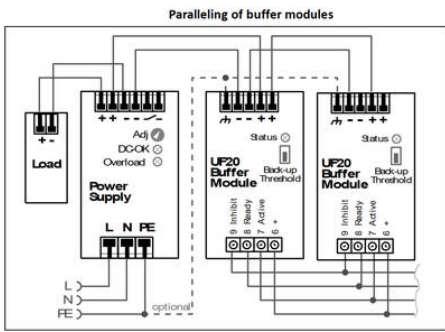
Paralleling of buffer modules

+ -

Load

+ + - - / -

Adj

DC-OK

Overload

Power Supply

L N PE

L

N

PE

optional

- - + +

Status

Back-up Threshold

UF20 Buffer Module

9 Inhibit

8 Ready

7 Active

6 +

- - + +

Status

Back-up Threshold

UF20 Buffer Module

9 Inhibit

8 Ready

7 Active

6 +